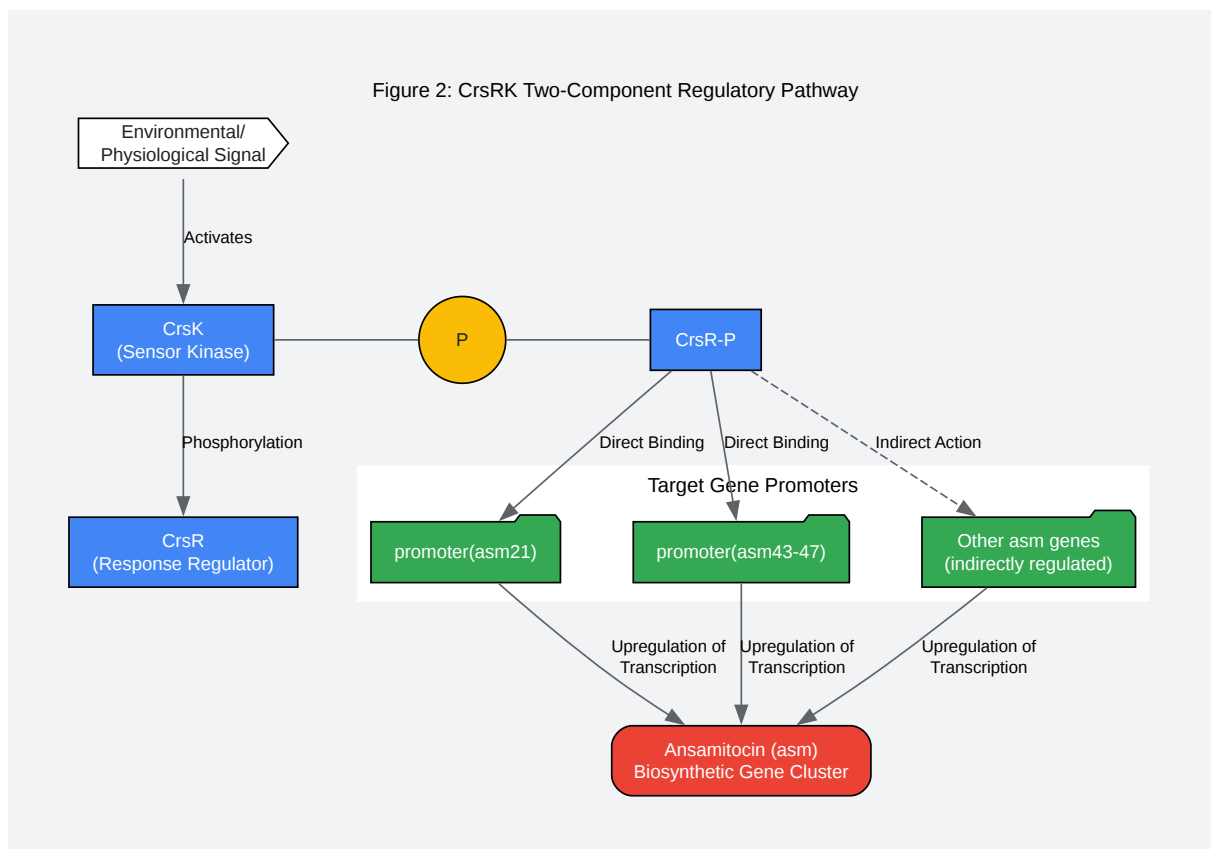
Figure 2: CrsRK Two-Component Regulatory Pathway

Environmental/
Physiological Signal

Activates

CrsK
(Sensor Kinase)

P

CrsR-P

Phosphorylation

Direct Binding

Direct Binding

Indirect Action

Target Gene Promoters

CrsR
(Response Regulator)

promoter(asm21)

promoter(asm43-47)

Other asm genes
(indirectly regulated)

Upregulation of
Transcription

Upregulation of
Transcription

Upregulation of
Transcription

Ansamitocin (asm)
Biosynthetic Gene Cluster